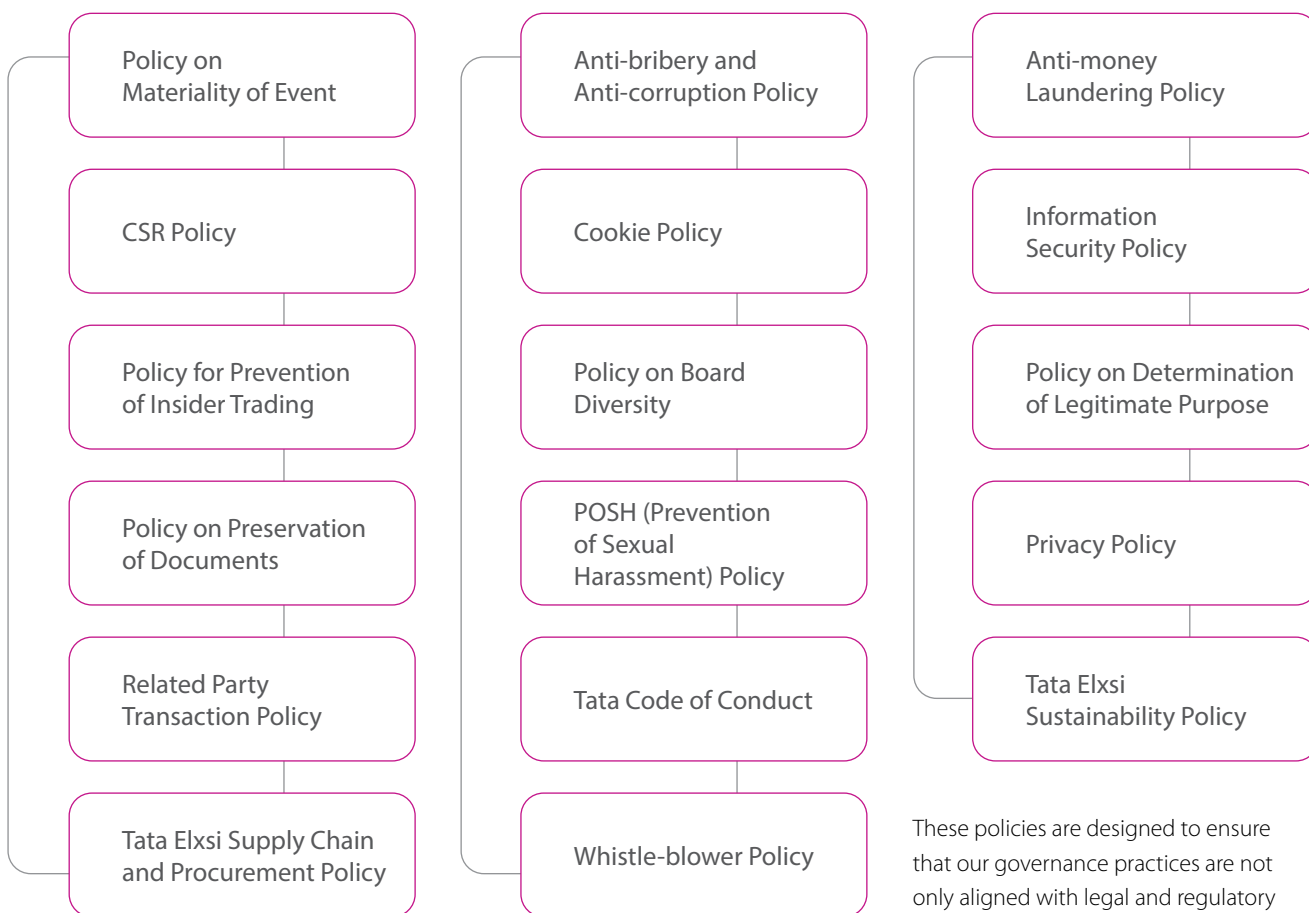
Policy on Materiality of Event

CSR Policy

Policy for Prevention of Insider Trading

Policy on Preservation of Documents

Related Party Transaction Policy

Tata Elxsi Supply Chain and Procurement Policy

Anti-bribery and Anti-corruption Policy

Cookie Policy

Policy on Board Diversity

POSH (Prevention of Sexual Harassment) Policy

Tata Code of Conduct

Whistle-blower Policy

Anti-money Laundering Policy

Information Security Policy

Policy on Determination of Legitimate Purpose

Privacy Policy

Tata Elxsi Sustainability Policy

These policies are designed to ensure that our governance practices are not only aligned with legal and regulatory